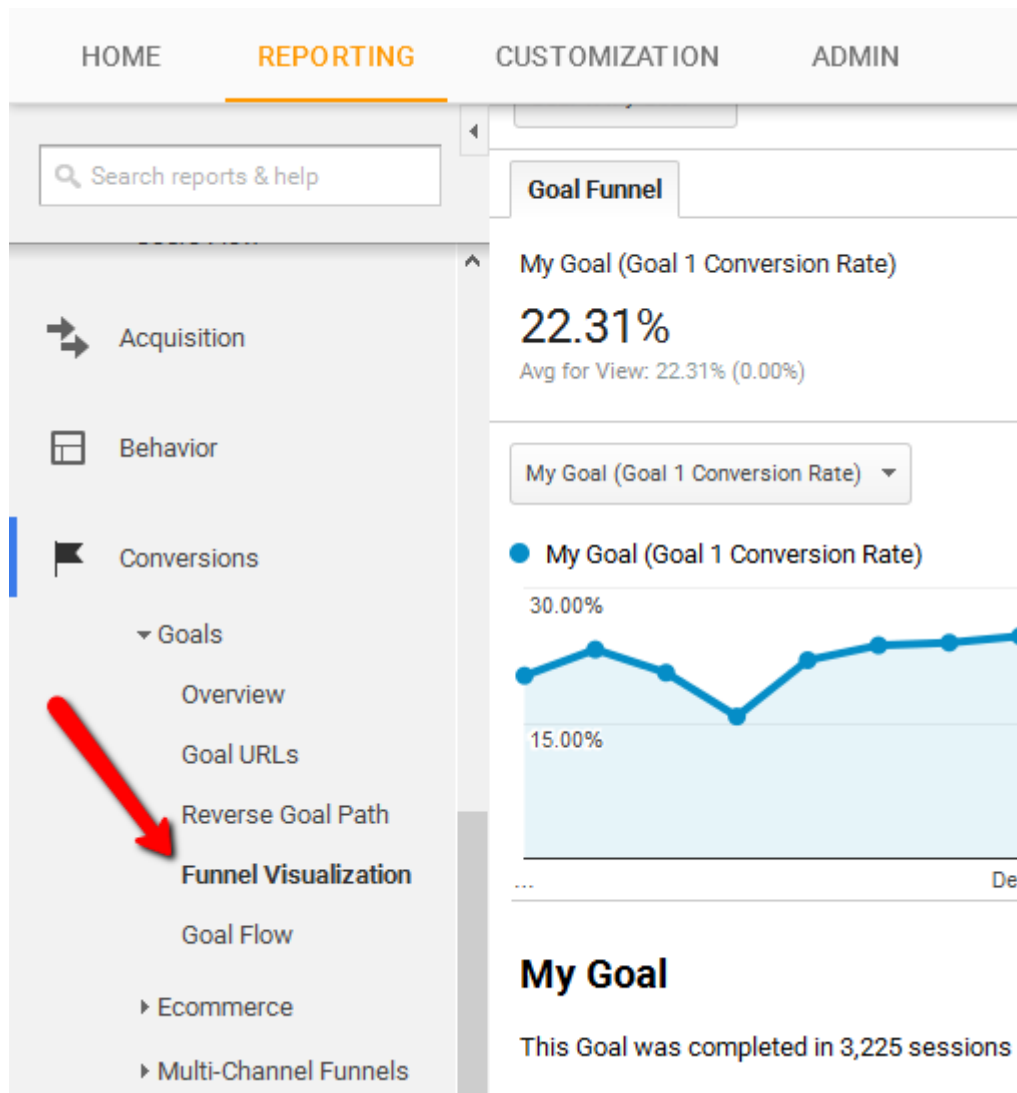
HOME REPORTING CUSTOMIZATION ADMIN

Search reports & help

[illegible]

Acquisition

Behavior

Conversions

Goals

Overview

Goal URLs

Reverse Goal Path

Funnel Visualization

Goal Flow

Ecommerce

Multi-Channel Funnels

Goal Funnel

My Goal (Goal 1 Conversion Rate)

22.31%

Avg for View: 22.31% (0.00%)

My Goal (Goal 1 Conversion Rate)

My Goal (Goal 1 Conversion Rate)

30.00%

15.00%

...

De

My Goal

This Goal was completed in 3,225 sessions